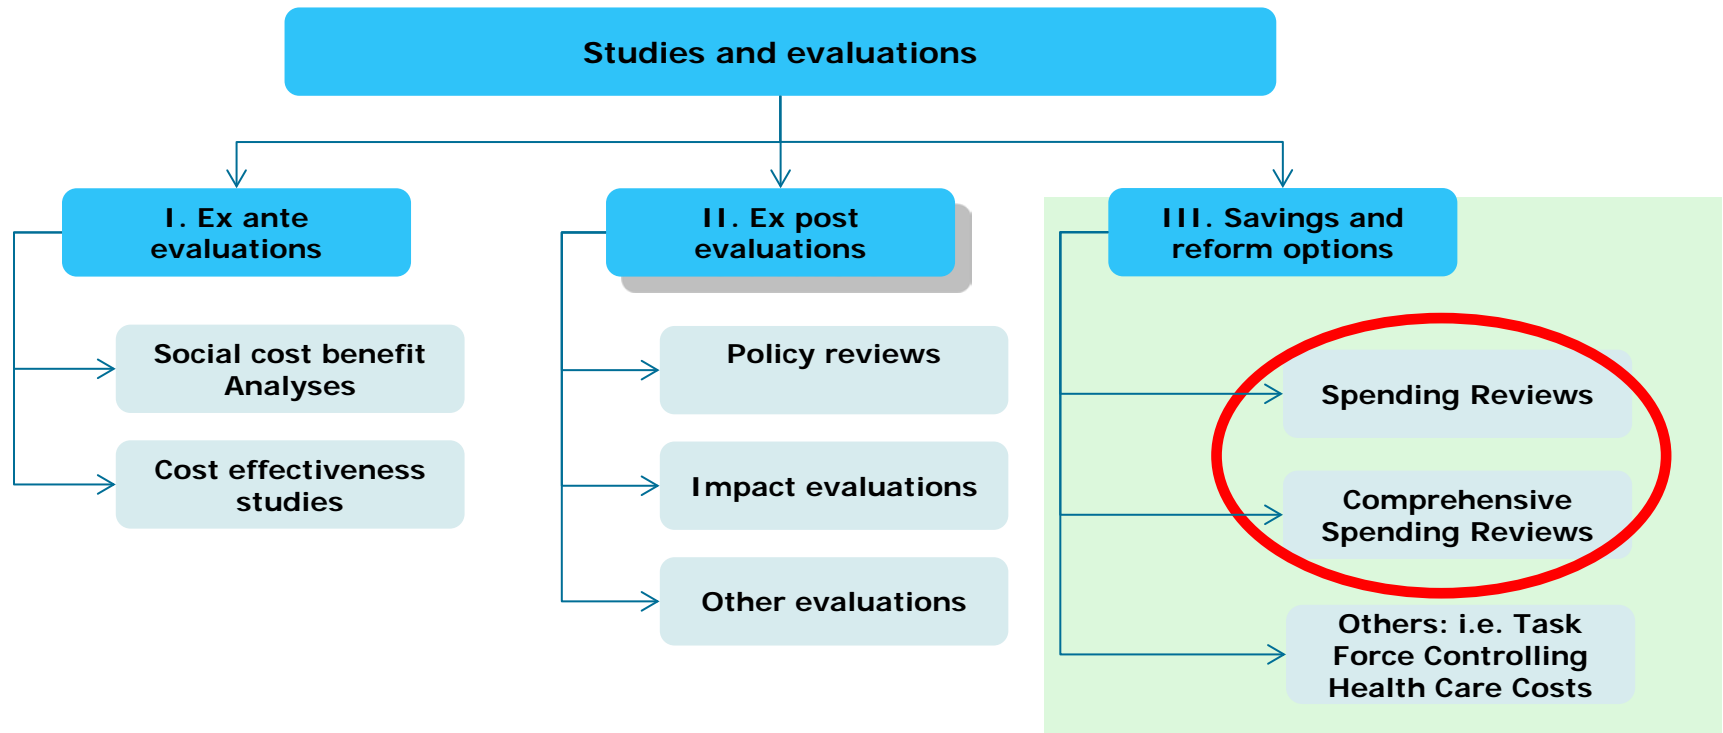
Studies and evaluations

I. Ex ante evaluations

Social cost benefit Analyses

Cost effectiveness studies

II. Ex post evaluations

Policy reviews

Impact evaluations

Other evaluations

III. Savings and reform options

Spending Reviews

Comprehensive Spending Reviews

Others: i.e. Task Force Controlling Health Care Costs